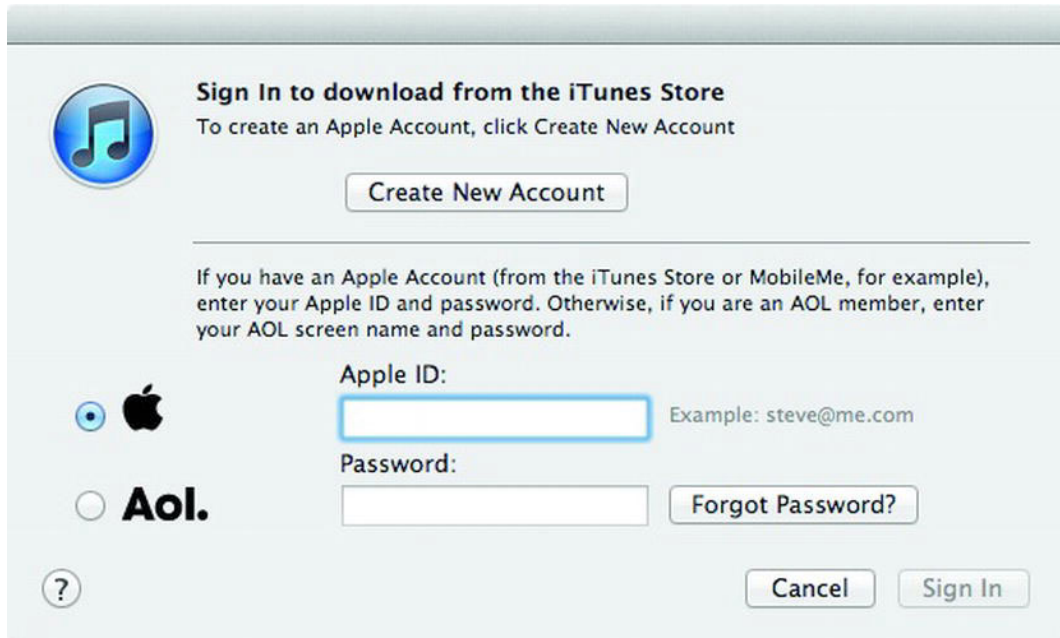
Sign In to download from the iTunes Store
To create an Apple Account, click Create New Account

Create New Account

If you have an Apple Account (from the iTunes Store or MobileMe, for example), enter your Apple ID and password. Otherwise, if you are an AOL member, enter your AOL screen name and password.

Apple ID:

Example: steve@me.com

Password:

Aol.

Forgot Password?

?

Cancel

Sign In